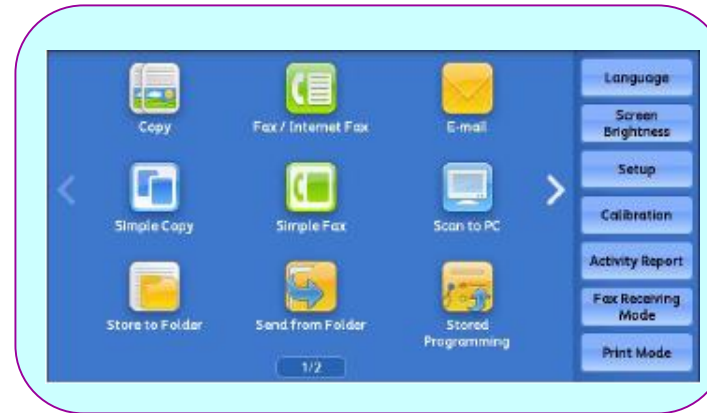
Copy
Fax / Internet Fax
E-mail
Simple Copy
Simple Fax
Scan to PC
Store to Folder
Send from Folder
Stored Programming
1/2

Language
Screen Brightness
Setup
Calibration
Activity Report
Fax Receiving Mode
Print Mode